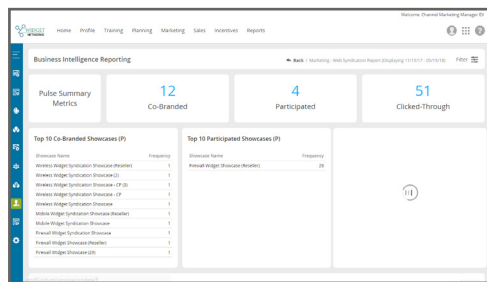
Welcome, Channel Marketing Manager (P)

WIDGET NETWORKS

Home Profile Training Planning Marketing Sales Incentives Reports

Business Intelligence Reporting

Back | Marketing - Web Syndication Report (Displaying 11/13/17 - 05/15/18)

Filter

Pulse Summary Metrics

12
Co-Branded

4
Participated

51
Clicked-Through

Top 10 Co-Branded Showcases (P)

| Showcase Name | Frequency |
|---|---|
| Wireless Widget Syndication Showcase (Reseller) | 1 |
| Wireless Widget Syndication Showcase (2) | 1 |
| Wireless Widget Syndication Showcase - CP (3) | 1 |
| Wireless Widget Syndication Showcase - CP | 1 |
| Wireless Widget Syndication Showcase | 1 |
| Mobile Widget Syndication Showcase (Reseller) | 1 |
| Mobile Widget Syndication Showcase | 1 |
| Firewall Widget Syndication Showcase | 1 |
| Firewall Widget Showcase (Reseller) | 1 |
| Firewall Widget Showcase (2/1) | 1 |

Top 10 Participated Showcases (P)

| Showcase Name | Frequency |
|---|---|
| Firewall Widget Showcase (Reseller) | 28 |

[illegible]